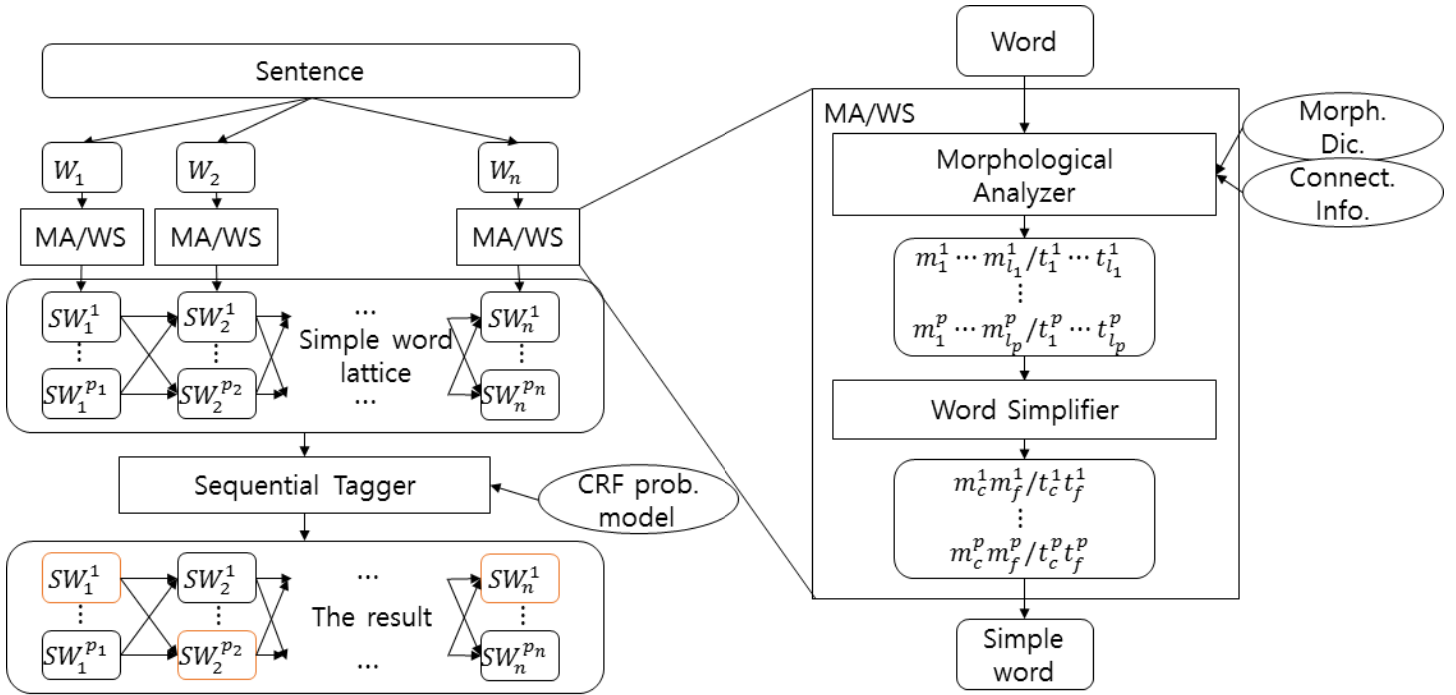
Sentence

$W_1$ $W_2$ $W_n$

MA/WS MA/WS MA/WS

$SW_1^1$ ⋮ $SW_1^{p_1}$

$SW_2^1$ ⋮ $SW_2^{p_2}$

… Simple word lattice …

$SW_n^1$ ⋮ $SW_n^{p_n}$

Sequential Tagger

CRF prob. model

$SW_1^1$ ⋮ $SW_1^{p_1}$

$SW_2^1$ ⋮ $SW_2^{p_2}$

… The result …

$SW_n^1$ ⋮ $SW_n^{p_n}$

Word

MA/WS

Morphological Analyzer

Morph. Dic.

Connect. Info.

$m_1^1 \cdots m_{l_1}^1 / t_1^1 \cdots t_{l_1}^1$
⋮
$m_1^p \cdots m_{l_p}^p / t_1^p \cdots t_{l_p}^p$

Word Simplifier

$m_c^1 m_f^1 / t_c^1 t_f^1$
⋮
$m_c^p m_f^p / t_c^p t_f^p$

Simple word